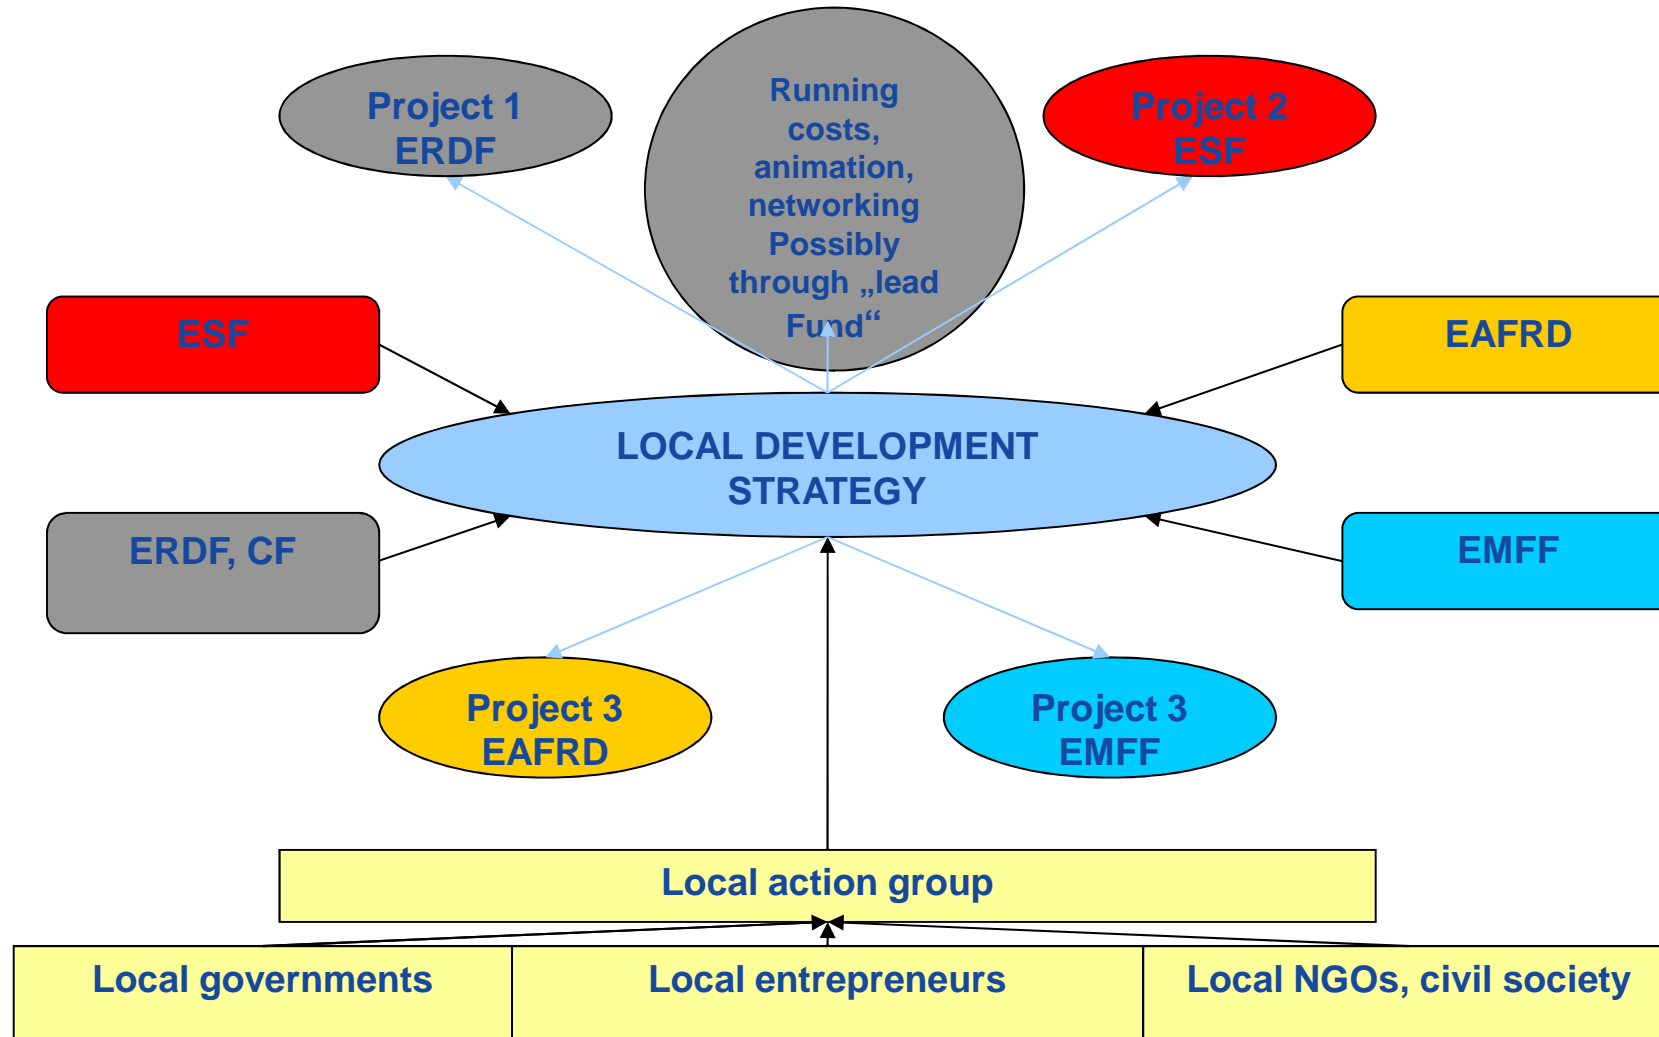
Project 1
ERDF

Running costs, animation, networking
Possibly through „lead Fund“

Project 2
ESF

ESF

EAFRD

LOCAL DEVELOPMENT STRATEGY

ERDF, CF

EMFF

Project 3
EAFRD

Project 3
EMFF

Local action group

| Local governments | Local entrepreneurs | Local NGOs, civil society |
|---|---|---|